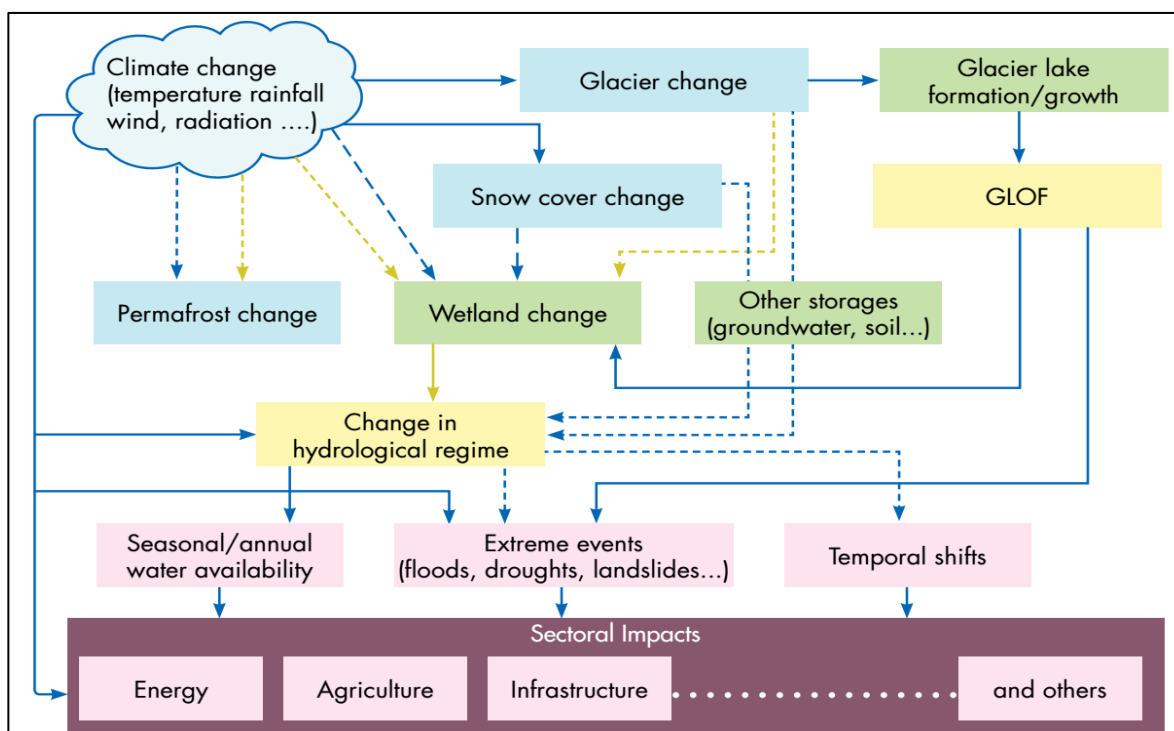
Climate change (temperature rainfall wind, radiation ....)

Glacier change

Glacier lake formation/growth

Snow cover change

GLOF

Permafrost change

Wetland change

Other storages (groundwater, soil...)

Change in hydrological regime

Seasonal/annual water availability

Extreme events (floods, droughts, landslides...)

Temporal shifts

Sectoral Impacts

Energy

Agriculture

Infrastructure

and others